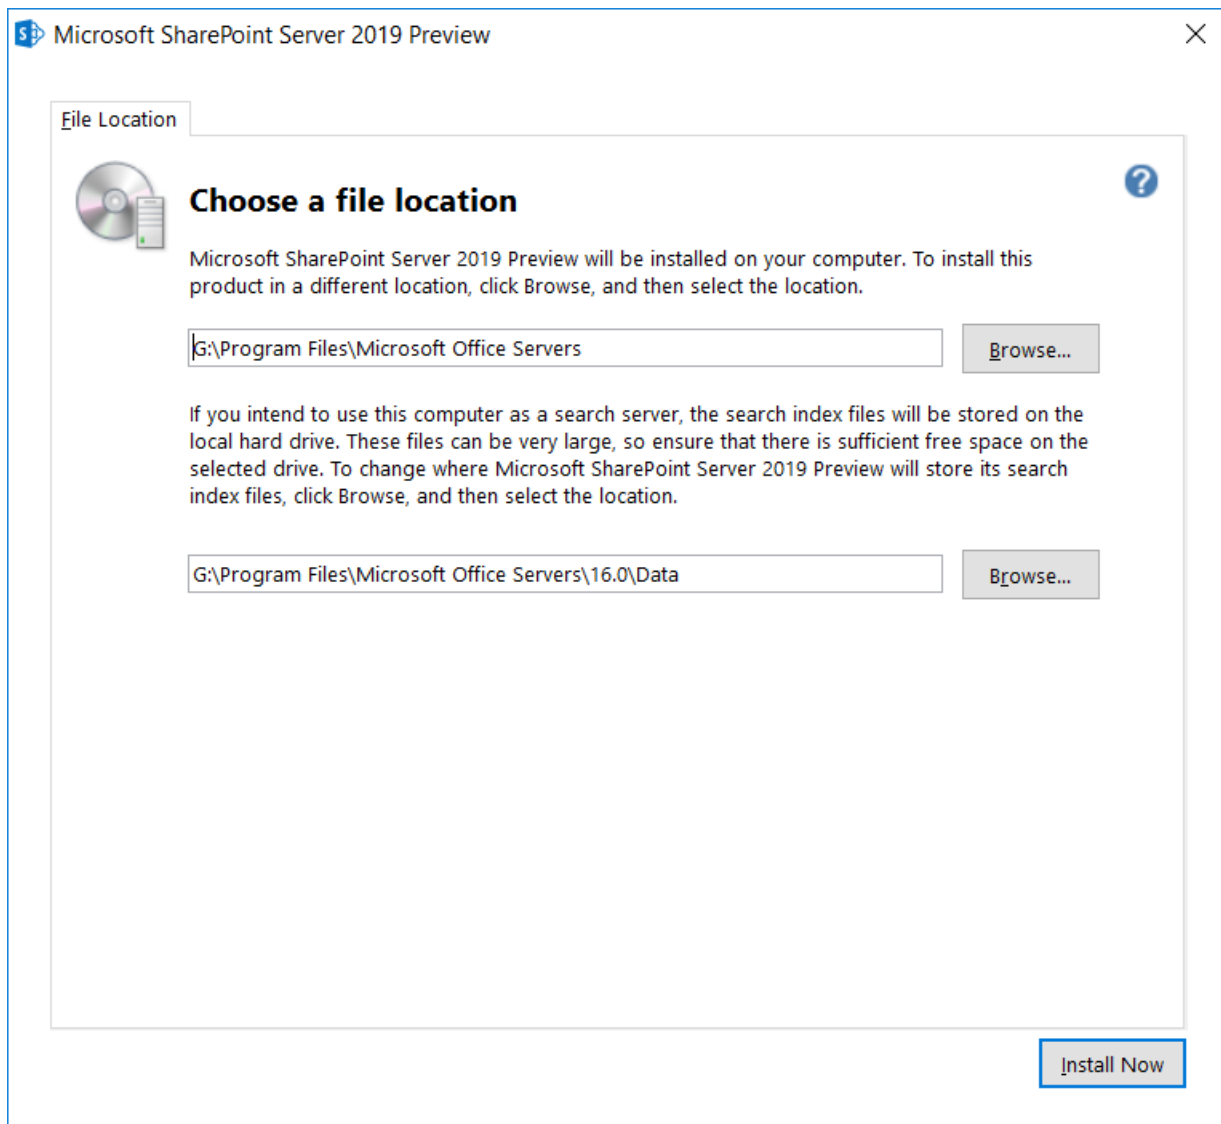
Microsoft SharePoint Server 2019 Preview

File Location

Choose a file location

Microsoft SharePoint Server 2019 Preview will be installed on your computer. To install this product in a different location, click Browse, and then select the location.

G:\Program Files\Microsoft Office Servers

Browse...

If you intend to use this computer as a search server, the search index files will be stored on the local hard drive. These files can be very large, so ensure that there is sufficient free space on the selected drive. To change where Microsoft SharePoint Server 2019 Preview will store its search index files, click Browse, and then select the location.

G:\Program Files\Microsoft Office Servers\16.0\Data

Browse...

Install Now